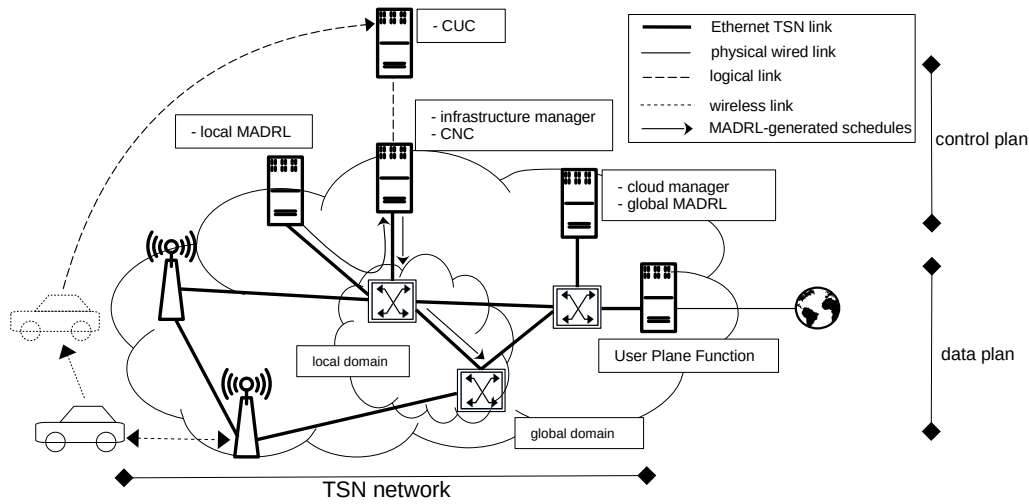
- CUC

Ethernet TSN link
physical wired link
logical link
wireless link
MADRL-generated schedules

- infrastructure manager
- CNC

- local MADRL

control plan

- cloud manager
- global MADRL

local domain

User Plane Function

data plan

global domain

TSN network